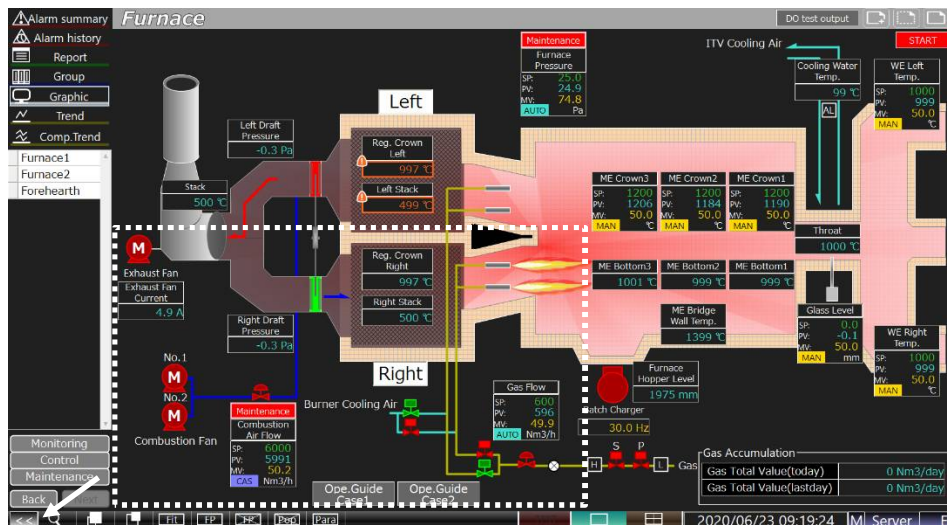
Alarm summary
Alarm history
Report
Group
Graphic
Trend
Comp.Trend
Furnace1
Furnace2
Forehearth
Monitoring
Control
Maintenance
Back
Next

Furnace
DO test output
START

Maintenance
Furnace Pressure
SP: 25.0
PV: 24.9
MV: 74.8
AUTO Pa

ITV Cooling Air

Cooling Water Temp.
99 ℃
AL

WE Left Temp.
SP: 1000
PV: 999
MV: 50.0
MAN ℃

Left
Left Draft Pressure
-0.3 Pa
Reg. Crown Left
997 ℃
Left Stack
499 ℃
Stack
500 ℃

ME Crown3
SP: 1200
PV: 1206
MV: 50.0
MAN ℃

ME Crown2
SP: 1200
PV: 1184
MV: 50.0
MAN ℃

ME Crown1
SP: 1200
PV: 1190
MV: 50.0
MAN ℃

Throat
1000 ℃

Exhaust Fan
Exhaust Fan Current
4.9 A

Reg. Crown Right
997 ℃
Right Stack
500 ℃

ME Bottom3
1001 ℃
ME Bottom2
999 ℃
ME Bottom1
999 ℃

Glass Level
SP: 0.0
PV: -0.1
MV: 50.0
MAN mm

ME Bridge Wall Temp.
1399 ℃

WE Right Temp.
SP: 1000
PV: 999
MV: 50.0
MAN ℃

Right Draft Pressure
-0.3 Pa

No.1
No.2
Combustion Fan

Maintenance
Combustion Air Flow
SP: 6000
PV: 5991
MV: 50.2
CAS Nm3/h

Right
Burner Cooling Air

Gas Flow
SP: 600
PV: 596
MV: 49.9
AUTO Nm3/h

Furnace Hopper Level
1975 mm
Batch Charger
30.0 Hz

S P
H L Gas

Gas Accumulation
Gas Total Value(today) 0 Nm3/day
Gas Total Value(lastday) 0 Nm3/day

Ope.Guide Case1
Ope.Guide Case2

<< Ht FP Pep Para
2020/06/23 09:19:24 M Server